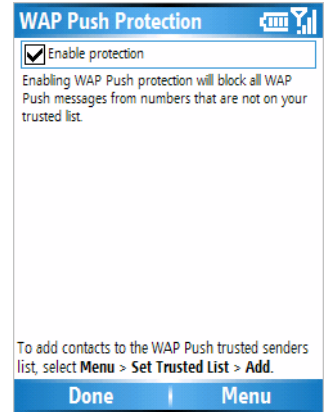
WAP Push Protection

Enable protection

Enabling WAP Push protection will block all WAP Push messages from numbers that are not on your trusted list.

To add contacts to the WAP Push trusted senders list, select **Menu** > **Set Trusted List** > **Add**.

Done

Menu